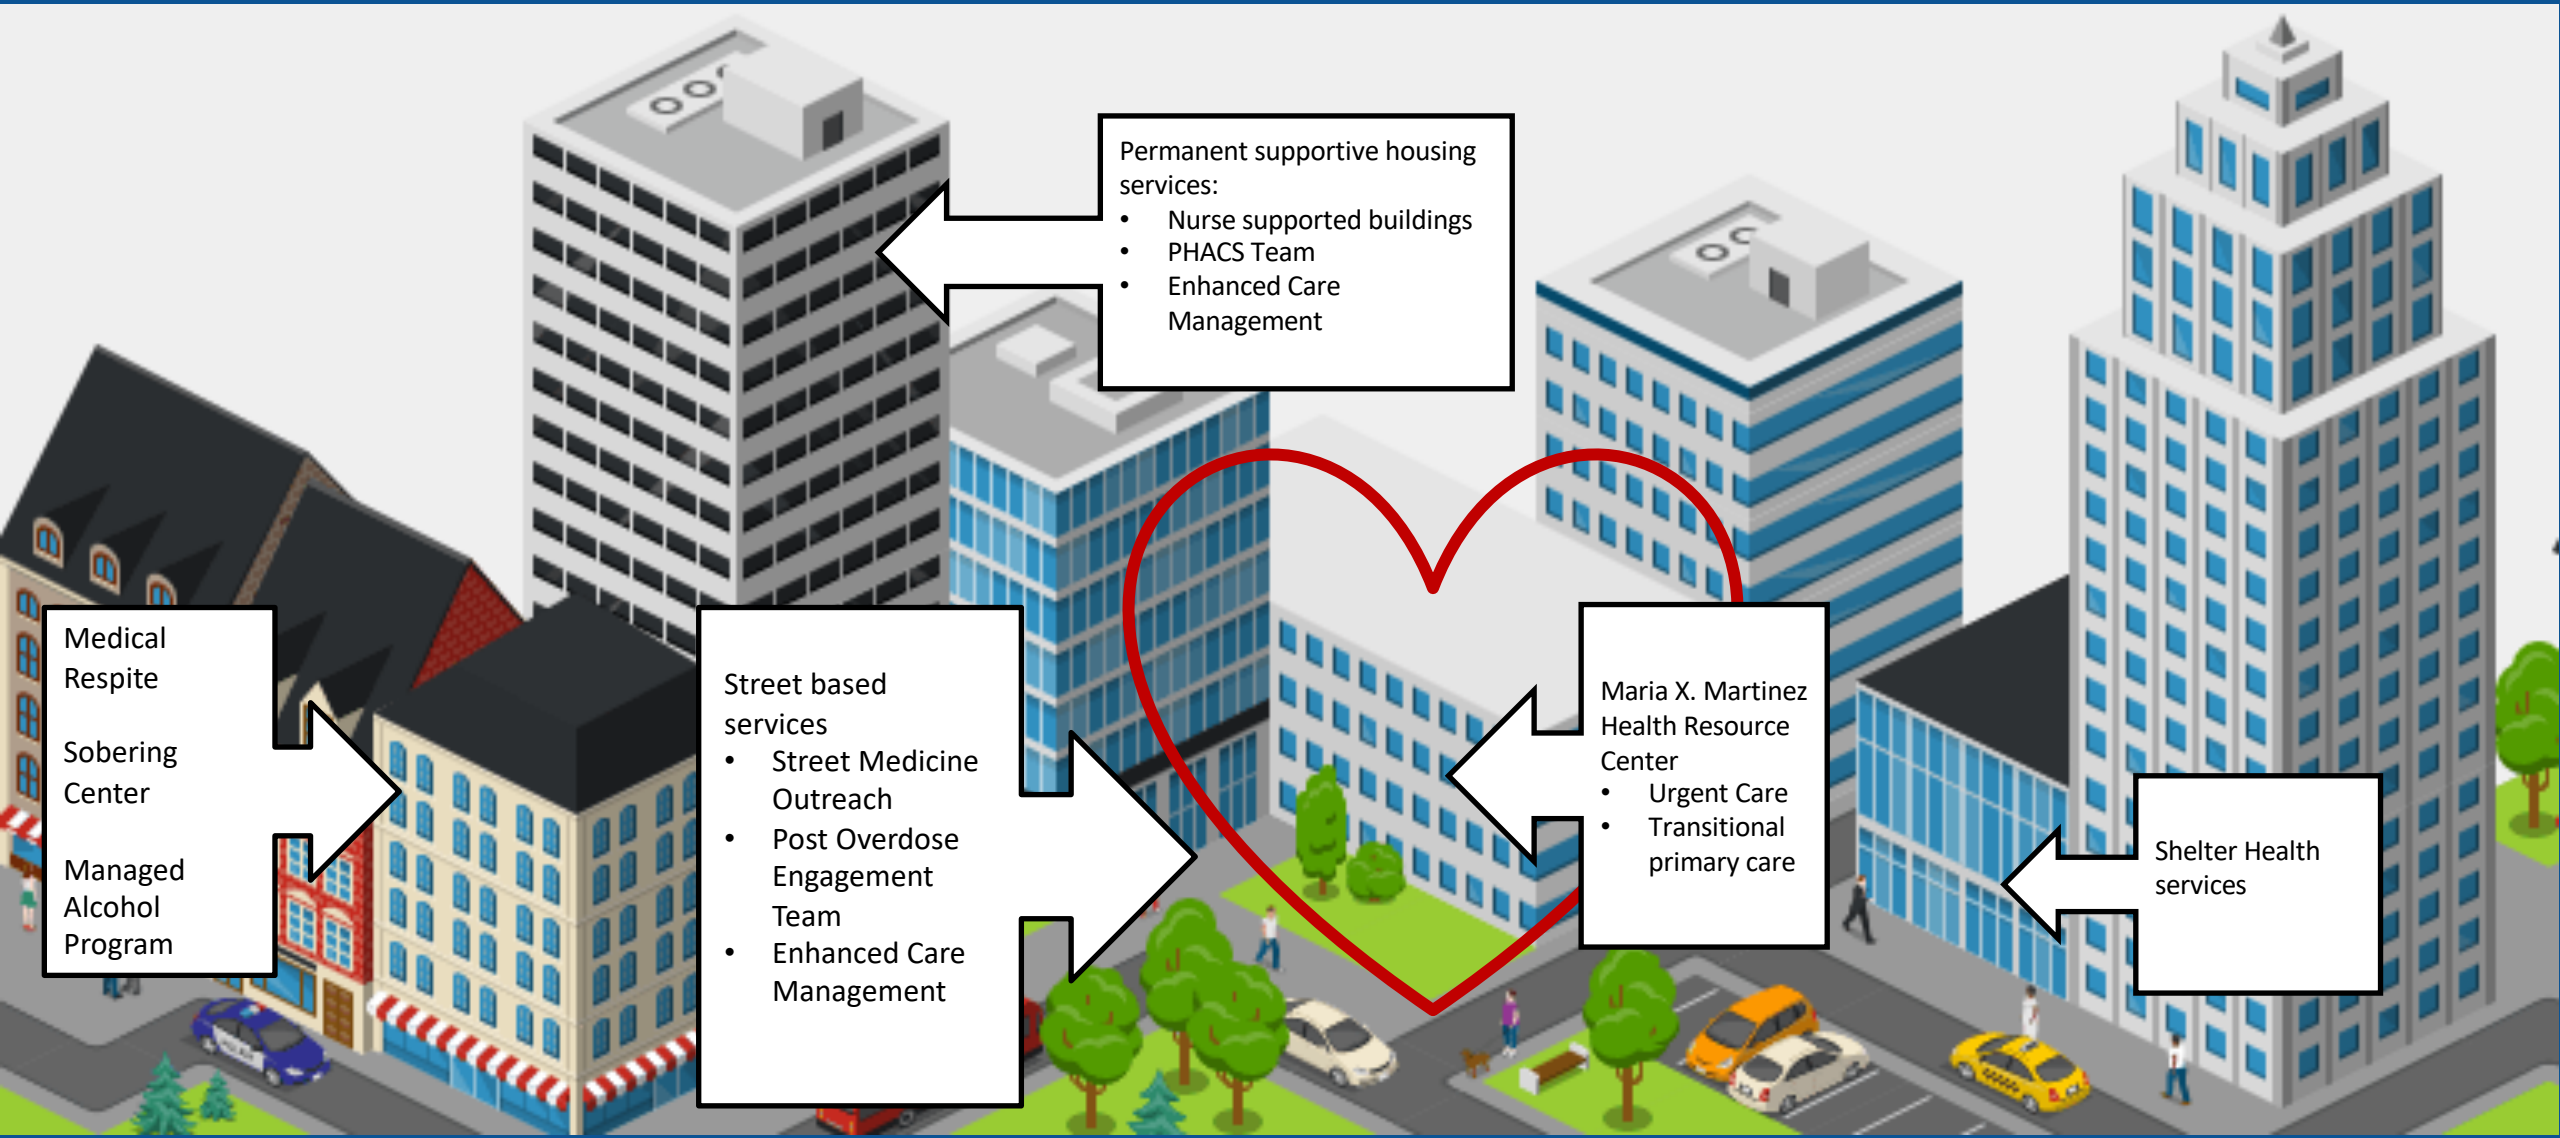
Permanent supportive housing services:
- Nurse supported buildings
- PHACS Team
- Enhanced Care Management

Medical Respite

Sobering Center

Managed Alcohol Program

Street based services
- Street Medicine Outreach
- Post Overdose Engagement Team
- Enhanced Care Management

Maria X. Martinez Health Resource Center
- Urgent Care
- Transitional primary care

Shelter Health services